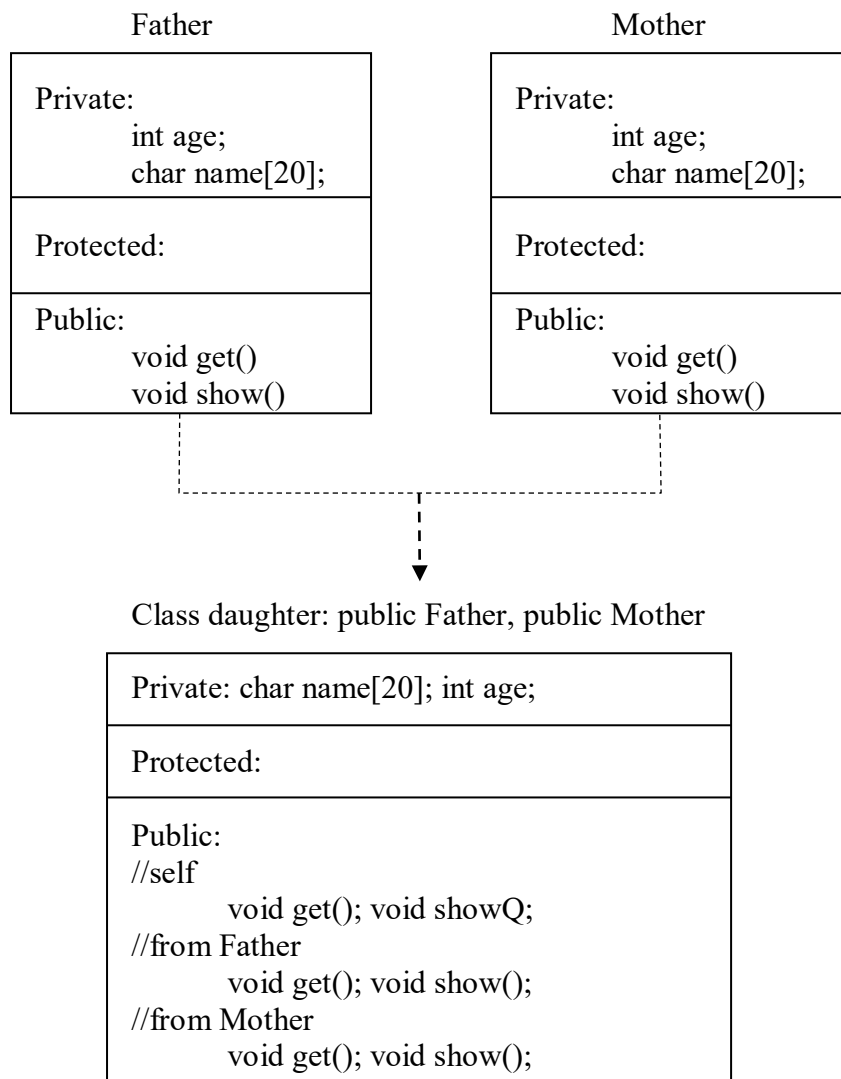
Father

Private:
int age;
char name[20];

Protected:

Public:
void get()
void show()

Mother

Private:
int age;
char name[20];

Protected:

Public:
void get()
void show()

Class daughter: public Father, public Mother

Private: char name[20]; int age;

Protected:

Public:
//self
void get(); void showQ;
//from Father
void get(); void show();
//from Mother
void get(); void show();